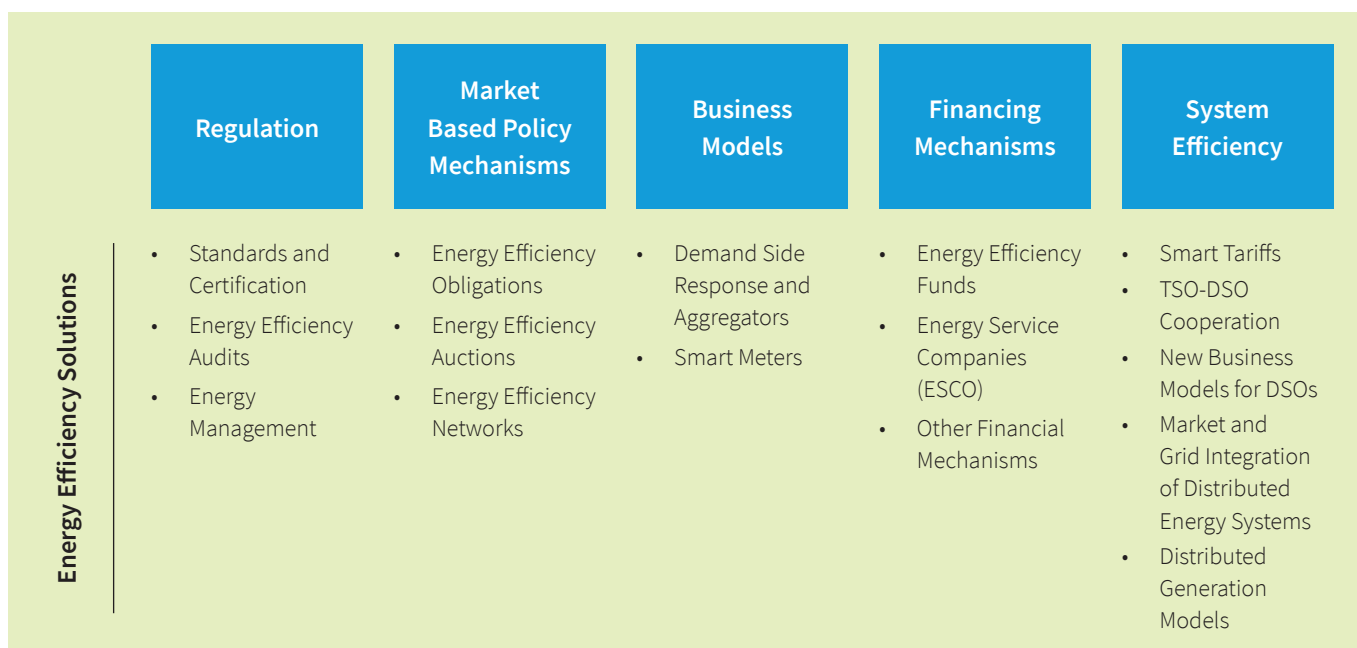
Energy Efficiency Solutions

| Regulation | Market Based Policy Mechanisms | Business Models | Financing Mechanisms | System Efficiency |
|---|---|---|---|---|
| • Standards and Certification<br>• Energy Efficiency Audits<br>• Energy Management | • Energy Efficiency Obligations<br>• Energy Efficiency Auctions<br>• Energy Efficiency Networks | • Demand Side Response and Aggregators<br>• Smart Meters | • Energy Efficiency Funds<br>• Energy Service Companies (ESCO)<br>• Other Financial Mechanisms | • Smart Tariffs<br>• TSO-DSO Cooperation<br>• New Business Models for DSOs<br>• Market and Grid Integration of Distributed Energy Systems<br>• Distributed Generation Models |